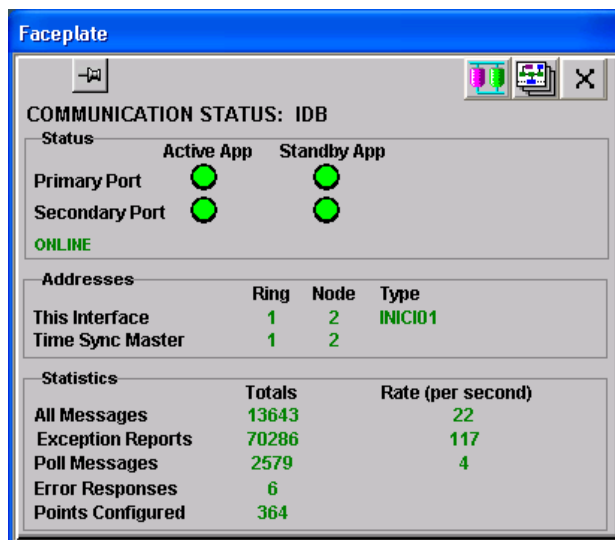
Faceplate

X

COMMUNICATION STATUS: IDB

Status

| | Active App | Standby App |
|---|---|---|
| Primary Port | | |
| Secondary Port | | |

ONLINE

Addresses

| | Ring | Node | Type |
|---|---|---|---|
| This Interface | 1 | 2 | INICI01 |
| Time Sync Master | 1 | 2 | |

Statistics

| | Totals | Rate (per second) |
|---|---|---|
| All Messages | 13643 | 22 |
| Exception Reports | 70286 | 117 |
| Poll Messages | 2579 | 4 |
| Error Responses | 6 | |
| Points Configured | 364 | |